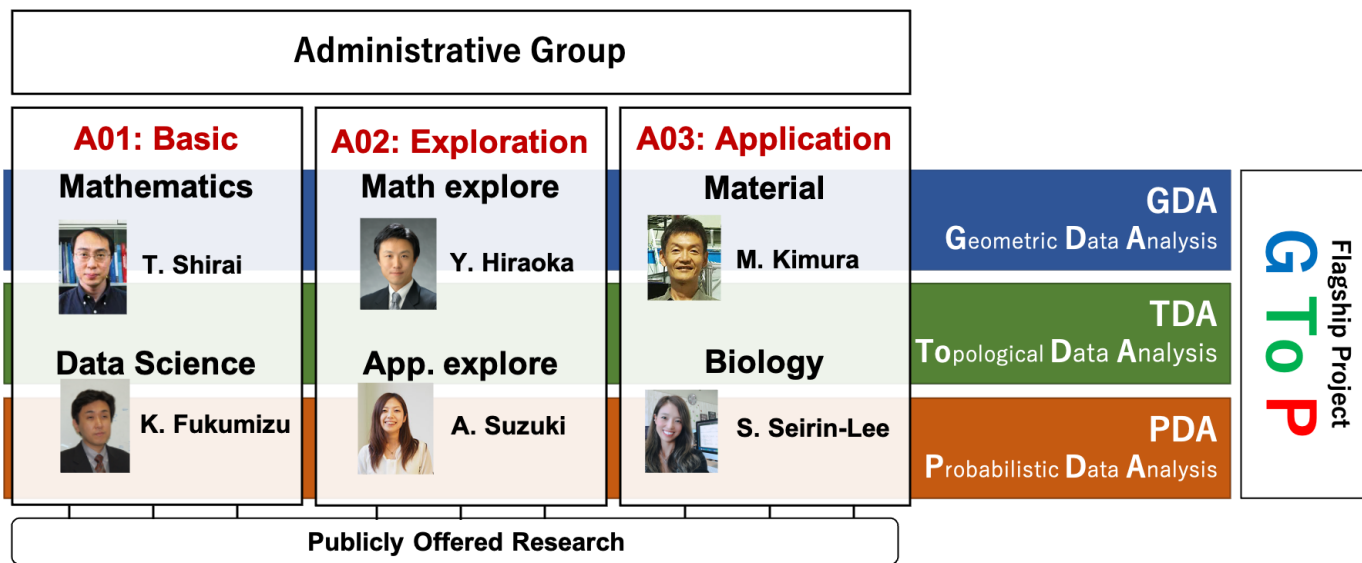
Administrative Group

A01: Basic

Mathematics

T. Shirai

Data Science

K. Fukumizu

A02: Exploration

Math explore

Y. Hiraoka

App. explore

A. Suzuki

A03: Application

Material

M. Kimura

Biology

S. Seirin-Lee

GDA
Geometric Data Analysis

TDA
Topological Data Analysis

PDA
Probabilistic Data Analysis

G To P

Flagship Project

Publicly Offered Research